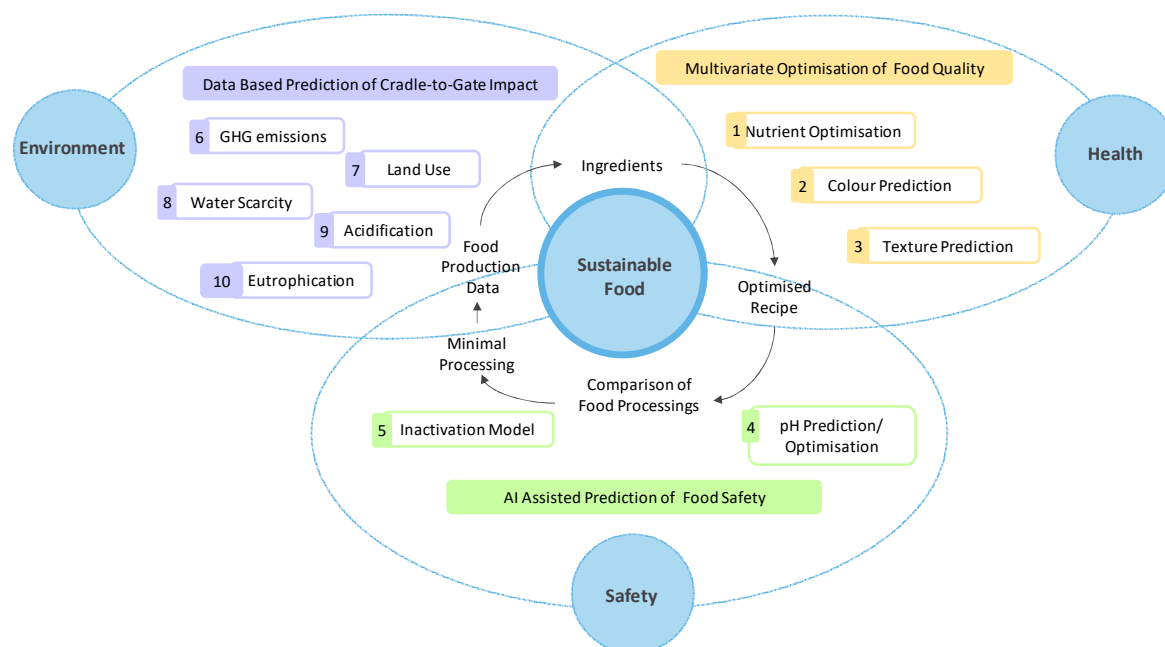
Data Based Prediction of Cradle-to-Gate Impact

Environment

6 GHG emissions

7 Land Use

8 Water Scarcity

9 Acidification

10 Eutrophication

Multivariate Optimisation of Food Quality

Health

1 Nutrient Optimisation

2 Colour Prediction

3 Texture Prediction

Ingredients

Food Production Data

Sustainable Food

Optimised Recipe

Minimal Processing

Comparison of Food Processings

5 Inactivation Model

4 pH Prediction/ Optimisation

AI Assisted Prediction of Food Safety

Safety